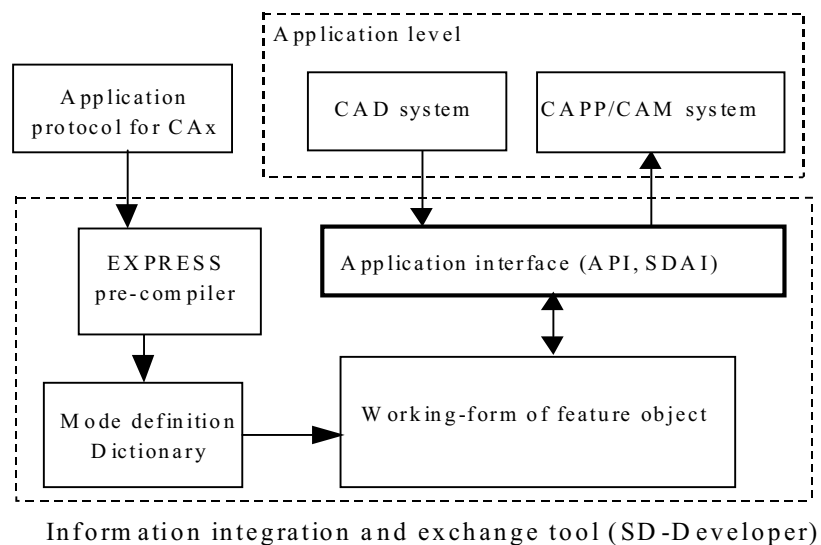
Application level

Application protocol for CAx

CAD system

CAPP/CAM system

EXPRESS pre-compiler

Application interface (API, SDAI)

Mode definition Dictionary

Working-form of feature object

Information integration and exchange tool (SD-Developer)